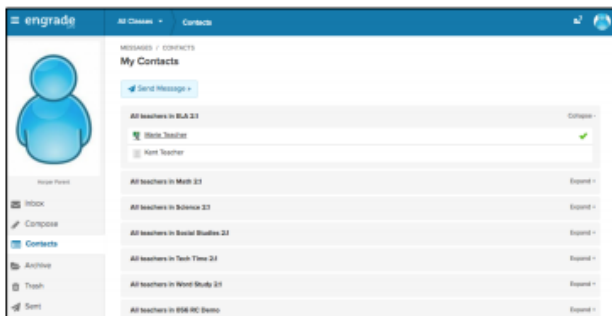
engrade

All Classes ▾ Contacts

MESSAGES / CONTACTS

My Contacts

Send Message »

All teachers in ELA 2:1 Collapse -

Marie Teacher

Kent Teacher

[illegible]

Inbox

Compose

Contacts

Archive

Trash

Sent

All teachers in Math 2:1 Expand »

All teachers in Science 2:1 Expand »

All teachers in Social Studies 2:1 Expand »

All teachers in Tech Time 2:1 Expand »

All teachers in Word Study 2:1 Expand »

All teachers in 898 RC Demo Expand »